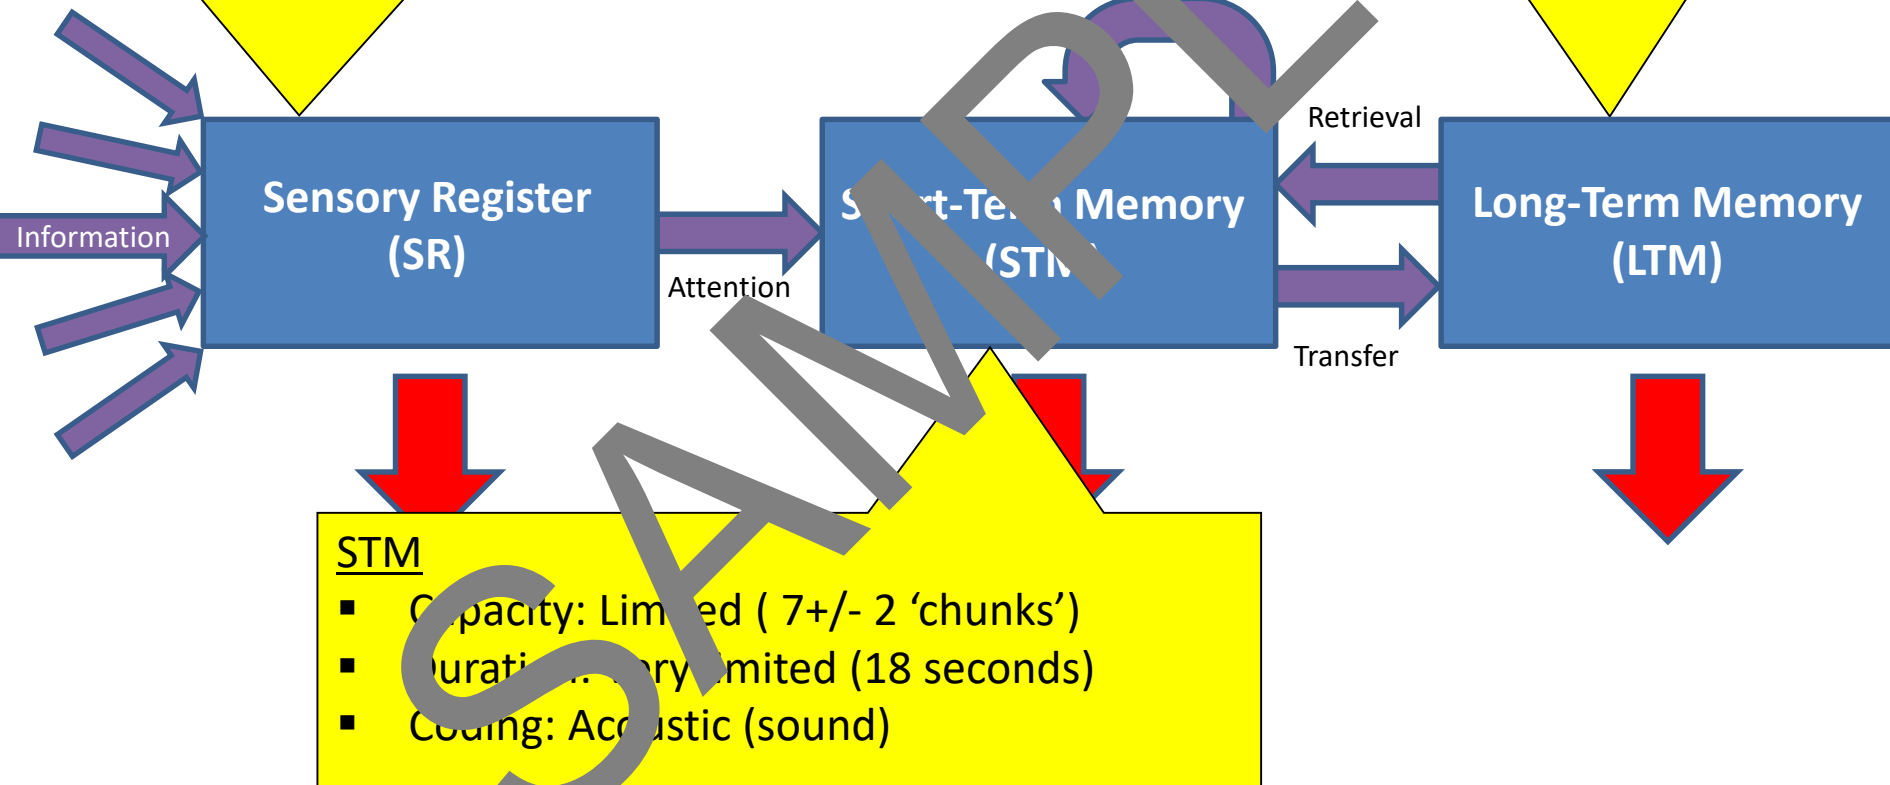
Information

Sensory Register (SR)

Attention

S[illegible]rt-Te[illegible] Memory (STM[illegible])

SAMPLE

Retrieval

Transfer

Long-Term Memory (LTM)

STM
▪ C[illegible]pacity: Lim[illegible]ed ( 7+/- 2 'chunks')
▪ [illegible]urati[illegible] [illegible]ry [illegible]mited (18 seconds)
▪ Co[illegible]ing: Ac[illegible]ustic (sound)